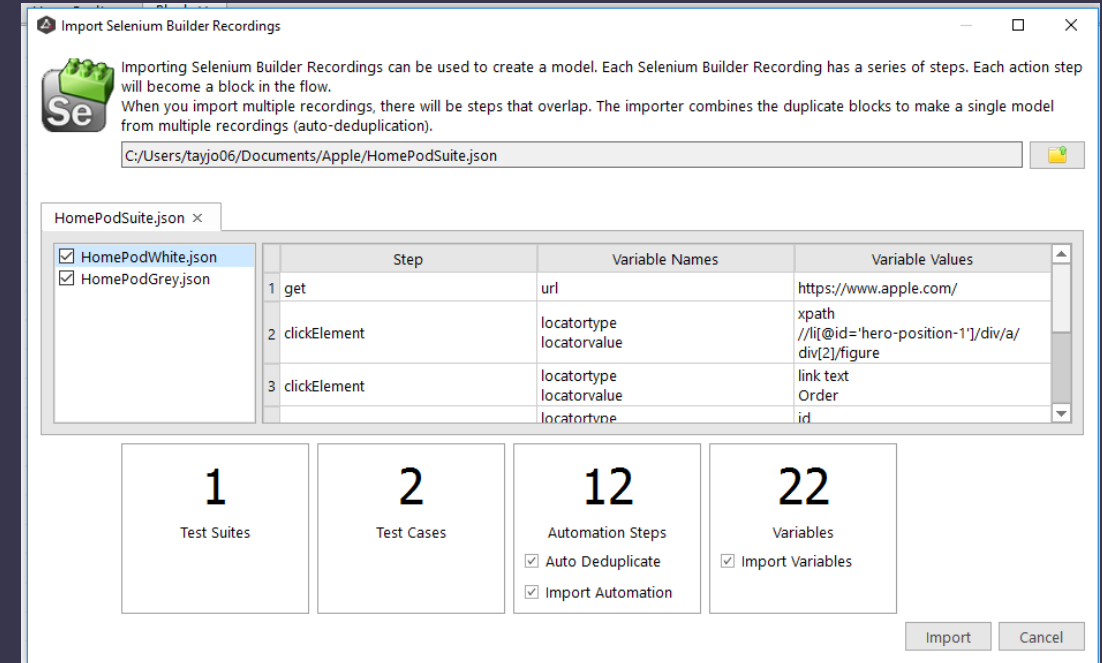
Import Selenium Builder Recordings

Se

Importing Selenium Builder Recordings can be used to create a model. Each Selenium Builder Recording has a series of steps. Each action step will become a block in the flow.
When you import multiple recordings, there will be steps that overlap. The importer combines the duplicate blocks to make a single model from multiple recordings (auto-deduplication).

C:/Users/tayjo06/Documents/Apple/HomePodSuite.json

HomePodSuite.json ×

HomePodWhite.json
HomePodGrey.json

| | Step | Variable Names | Variable Values |
|---|---|---|---|
| 1 | get | url | https://www.apple.com/ |
| 2 | clickElement | locatortype locatorvalue | xpath //li[@id='hero-position-1']/div/a/div[2]/figure |
| 3 | clickElement | locatortype locatorvalue | link text Order |
| | | locatortype | id |

1
Test Suites

2
Test Cases

12
Automation Steps
Auto Deduplicate
Import Automation

22
Variables
Import Variables

Import
Cancel